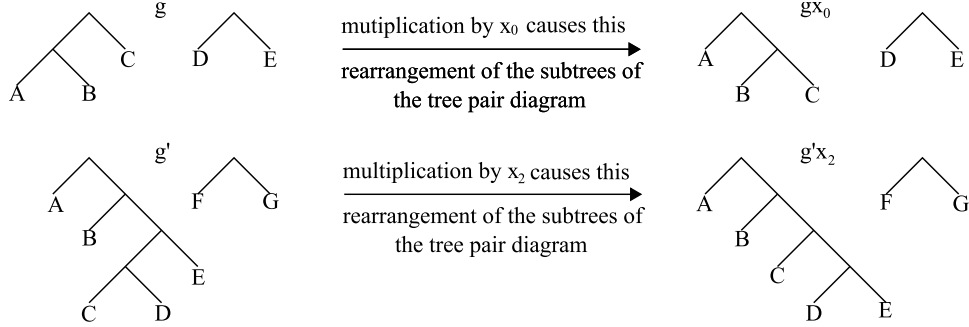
g

A B C D E

mutiplication by $x_0$ causes this rearrangement of the subtrees of the tree pair diagram

$gx_0$

A B C D E

g'

A B C D E F G

multiplication by $x_2$ causes this rearrangement of the subtrees of the tree pair diagram

$g'x_2$

A B C D E F G